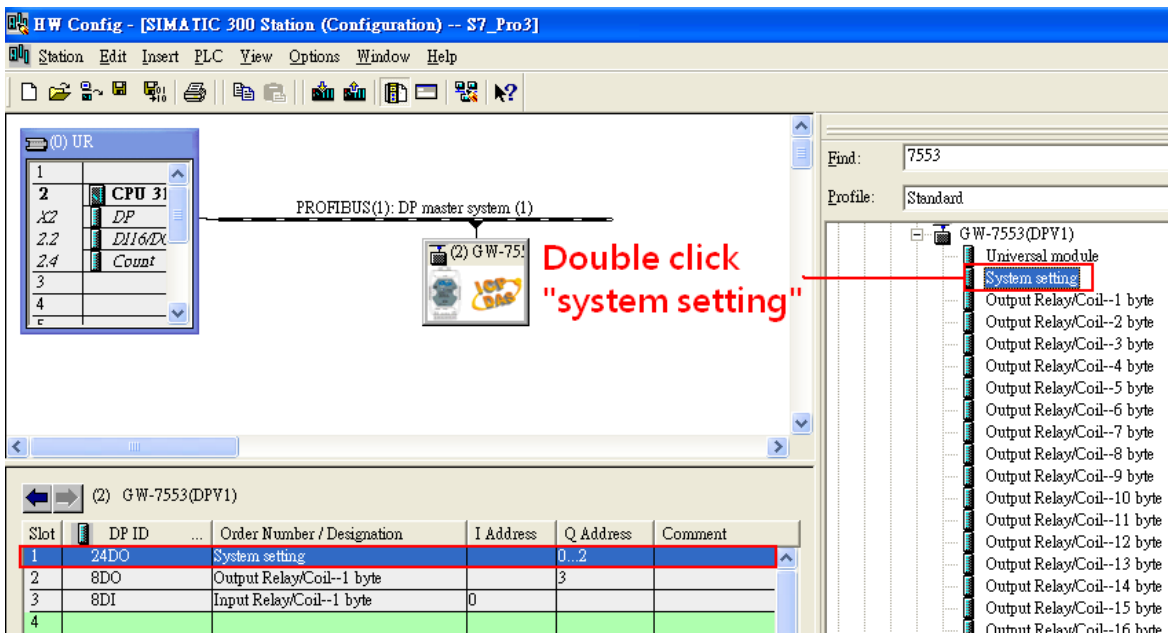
HW Config - [SIMATIC 300 Station (Configuration) -- S7_Pro3]

Station Edit Insert PLC View Options Window Help

(0) UR

| | |
|---|---|
| 1 | |
| 2 | CPU 31 |
| X2 | DP |
| 2.2 | DI16/DO |
| 2.4 | Count |
| 3 | |
| 4 | |

PROFIBUS(1): DP master system (1)

(2) GW-75

Double click "system setting"

Find: 7553

Profile: Standard

GW-7553(DPV1)
Universal module
System setting
Output Relay/Coil--1 byte
Output Relay/Coil--2 byte
Output Relay/Coil--3 byte
Output Relay/Coil--4 byte
Output Relay/Coil--5 byte
Output Relay/Coil--6 byte
Output Relay/Coil--7 byte
Output Relay/Coil--8 byte
Output Relay/Coil--9 byte
Output Relay/Coil--10 byte
Output Relay/Coil--11 byte
Output Relay/Coil--12 byte
Output Relay/Coil--13 byte
Output Relay/Coil--14 byte
Output Relay/Coil--15 byte
Output Relay/Coil--16 byte

(2) GW-7553(DPV1)

| Slot | DP ID | Order Number / Designation | I Address | Q Address | Comment |
|---|---|---|---|---|---|
| 1 | 24DO | System setting | | 0...2 | |
| 2 | 8DO | Output Relay/Coil--1 byte | | 3 | |
| 3 | 8DI | Input Relay/Coil--1 byte | 0 | | |
| 4 | | | | | |